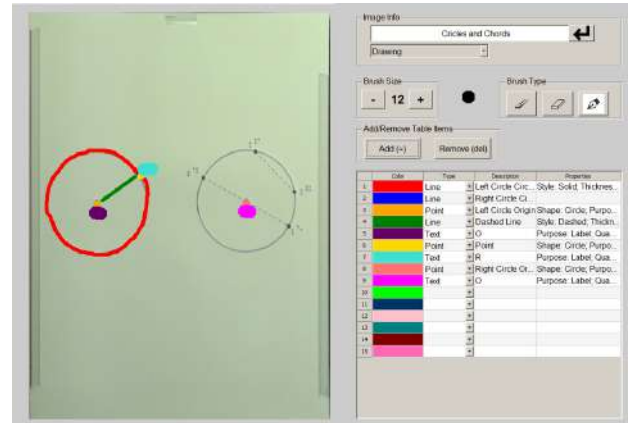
Image Info

Circles and Chords

Drawing

Brush Size

- 12 +

Brush Type

Add/Remove Table Items

Add (+)

Remove (del)

| | Color | Type | Description | Properties |
|---|---|---|---|---|
| 1 | | Line | Left Circle Circ... | Style: Solid; Thicknes... |
| 2 | | Line | Right Circle Ci... | |
| 3 | | Point | Left Circle Origin | Shape: Circle; Purpo... |
| 4 | | Line | Dashed Line | Style: Dashed; Thickn... |
| 5 | | Text | O | Purpose: Label; Qua... |
| 6 | | Point | Point | Shape: Circle; Purpo... |
| 7 | | Text | R | Purpose: Label; Qua... |
| 8 | | Point | Right Circle Or... | Shape: Circle; Purpo... |
| 9 | | Text | O | Purpose: Label; Qua... |
| 10 | | | | |
| 11 | | | | |
| 12 | | | | |
| 13 | | | | |
| 14 | | | | |
| 15 | | | | |